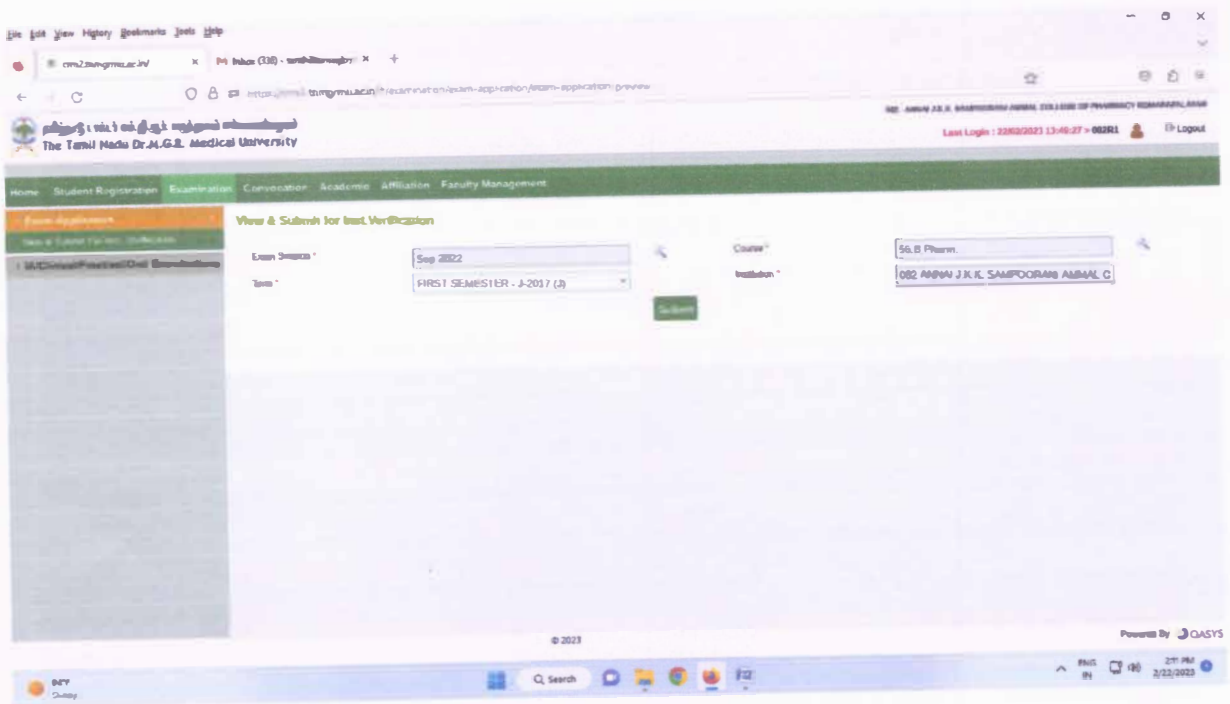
File Edit View History Bookmarks Tools Help

cms2.tnmgrmu.ac.in/ × Inbox (338) - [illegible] × +

https://cms2.tnmgrmu.ac.in/#/examination/exam-application/exam-application-preview

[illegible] ANNAI J.K.K. SAMPOORANI AMMAL COLLEGE OF PHARMACY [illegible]

Last Login : 22/02/2023 13:40:27 > 082R1 Logout

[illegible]
The Tamil Nadu Dr.M.G.R. Medical University

Home Student Registration Examination Convocation Academic Affiliation Faculty Management

Exam Application
View & Submit for Inst. Verification
UG Clinical/Practical/Oral Examinations

View & Submit for Inst.Verification

Exam Session * Sep 2022
Term * FIRST SEMESTER - J-2017 (J)
Course * 56.B Pharm.
Institution * 082 ANNAI J.K.K. SAMPOORANI AMMAL C

Submit

© 2023

Powered By OASYS

84°F Sunny

Search

ENG IN 2:11 PM 2/22/2023